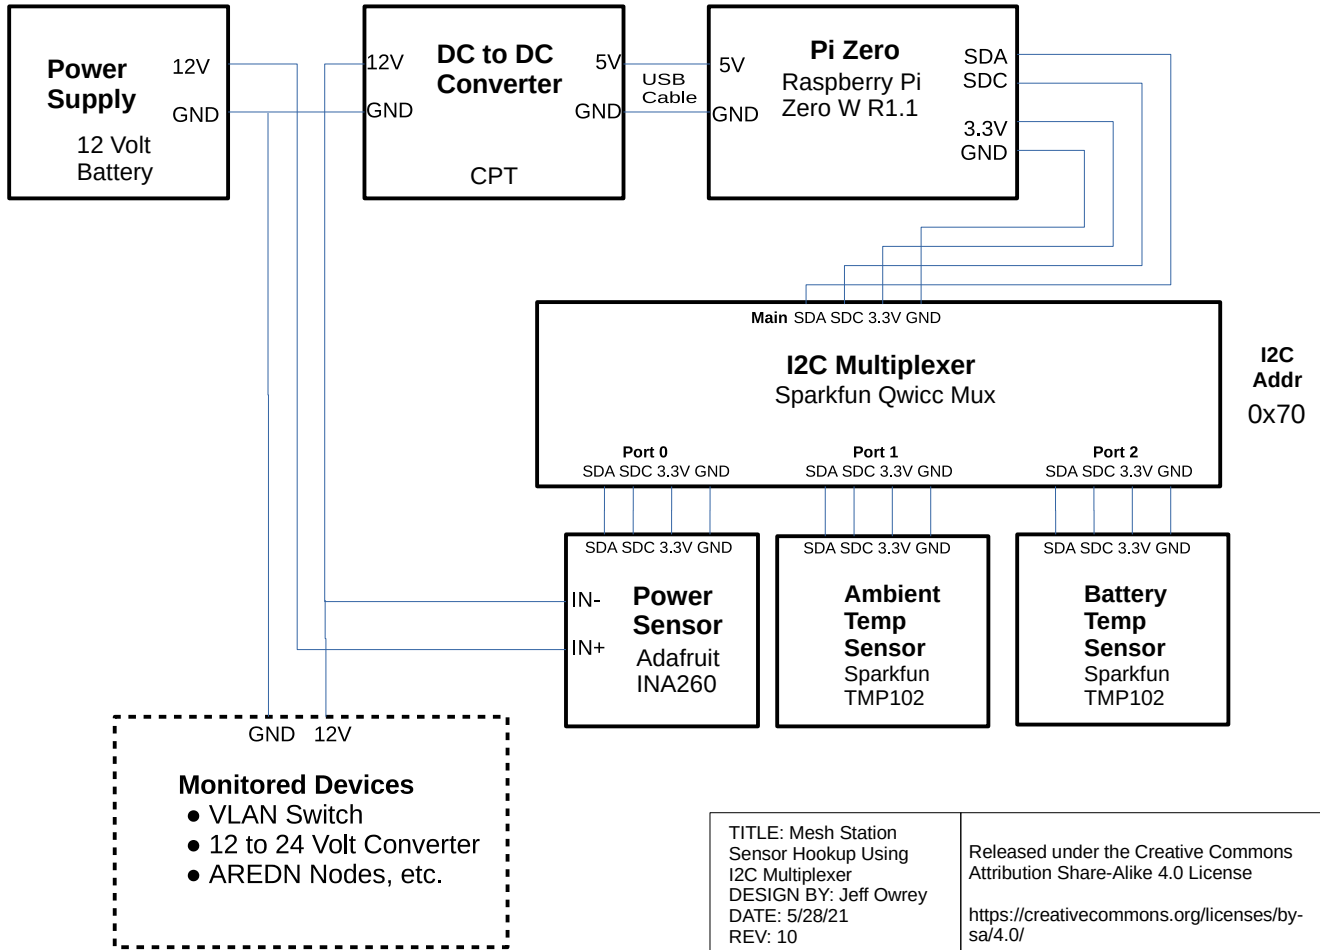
Power Supply
12 Volt Battery
12V
GND

12V
GND
DC to DC Converter
CPT
5V
GND

USB Cable

5V
GND
Pi Zero
Raspberry Pi Zero W R1.1
SDA
SDC
3.3V
GND

Main SDA SDC 3.3V GND
I2C Multiplexer
Sparkfun Qwicc Mux
Port 0
SDA SDC 3.3V GND
Port 1
SDA SDC 3.3V GND
Port 2
SDA SDC 3.3V GND

I2C Addr
0x70

SDA SDC 3.3V GND
IN-
IN+
Power Sensor
Adafruit INA260

SDA SDC 3.3V GND
Ambient Temp Sensor
Sparkfun TMP102

SDA SDC 3.3V GND
Battery Temp Sensor
Sparkfun TMP102

GND 12V
Monitored Devices
● VLAN Switch
● 12 to 24 Volt Converter
● AREDN Nodes, etc.

| TITLE: Mesh Station Sensor Hookup Using I2C Multiplexer DESIGN BY: Jeff Owrey DATE: 5/28/21 REV: 10 | Released under the Creative Commons Attribution Share-Alike 4.0 License https://creativecommons.org/licenses/by-sa/4.0/ |
|---|---|